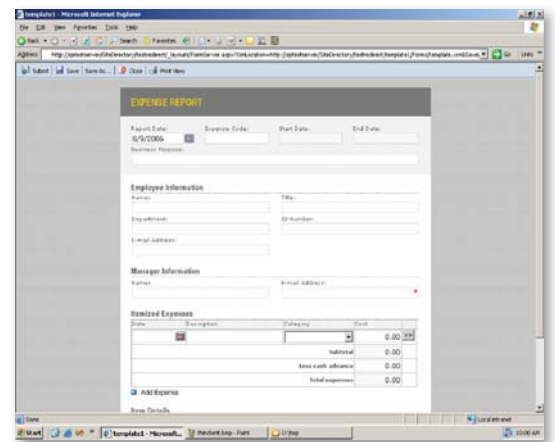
Template1 - Microsoft Internet Explorer

File Edit View Favorites Tools Help

Back Search Favorites

Address http://spbother-ws/SiteDirectory/Redirect/_layouts/FormServer.aspx?XsnLocation=http://spbother-ws/SiteDirectory/Redirect/Template1/Forms/template.xsn&Save... Go Links

Submit Save Save As... Close Print View

EXPENSE REPORT

Report Date: 6/9/2006

Expense Code:

Start Date:

End Date:

Business Purpose:

Employee Information

Name:

Title:

Department:

ID Number:

E-mail Address:

Manager Information

Name:

E-mail Address:

Itemized Expenses

| Date | Description | Category | Cost |
|---|---|---|---|
| | | | 0.00 |
| | | Subtotal | 0.00 |
| | | Less cash advance | 0.00 |
| | | Total expenses | 0.00 |

Add Expense

Item Details

Done

Local intranet

Start template1 - Microsoft... Standard Imp - Paint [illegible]

10:00 AM